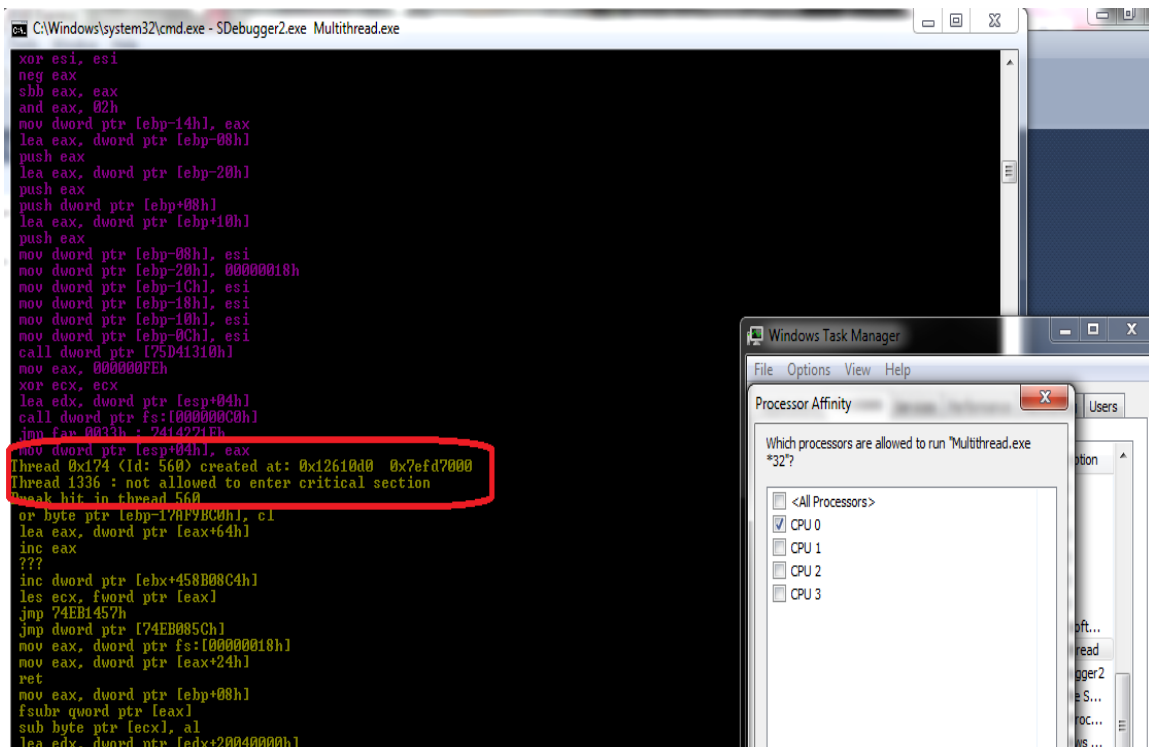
C:\Windows\system32\cmd.exe - SDebugger2.exe Multithread.exe

xor esi, esi
neg eax
sbb eax, eax
and eax, 02h
mov dword ptr [ebp-14h], eax
lea eax, dword ptr [ebp-08h]
push eax
lea eax, dword ptr [ebp-20h]
push eax
push dword ptr [ebp+08h]
lea eax, dword ptr [ebp+10h]
push eax
mov dword ptr [ebp-08h], esi
mov dword ptr [ebp-20h], 00000018h
mov dword ptr [ebp-1Ch], esi
mov dword ptr [ebp-18h], esi
mov dword ptr [ebp-10h], esi
mov dword ptr [ebp-0Ch], esi
call dword ptr [75D41310h]
mov eax, 000000FEh
xor ecx, ecx
lea edx, dword ptr [esp+04h]
call dword ptr fs:[000000C0h]
jmp far 0033h : 7414271Eh
mov dword ptr [esp+04h], eax
Thread 0x174 (Id: 560) created at: 0x12610d0 0x7efd7000
Thread 1336 : not allowed to enter critical section
Break hit in thread 560
or byte ptr [ebp-17AF9BC0h], cl
lea eax, dword ptr [eax+64h]
inc eax
???
inc dword ptr [ebx+458B08C4h]
les ecx, fword ptr [eax]
jmp 74EB1457h
jmp dword ptr [74EB085Ch]
mov eax, dword ptr fs:[00000018h]
mov eax, dword ptr [eax+24h]
ret
mov eax, dword ptr [ebp+08h]
fsubr qword ptr [eax]
sub byte ptr [ecx], al
lea edx, dword ptr [edx+20040000h]

Windows Task Manager
File Options View Help
Processor Affinity
Users
Which processors are allowed to run "Multithread.exe *32"?
<All Processors>
CPU 0
CPU 1
CPU 2
CPU 3
ption
oft...
read
gger2
e S...
roc...
ws ...